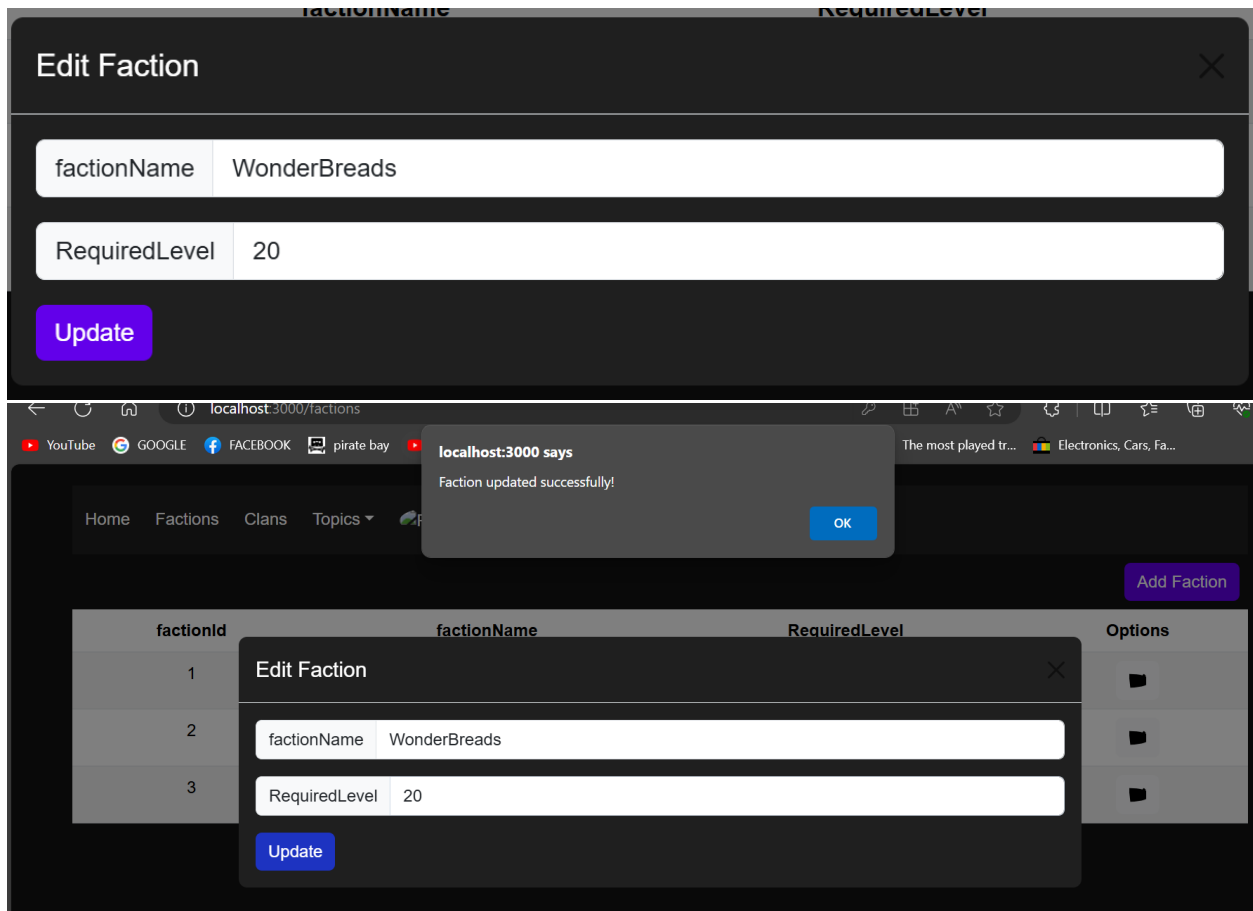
factionName RequiredLevel

Edit Faction

factionName WonderBreads

RequiredLevel 20

Update

localhost:3000/factions

YouTube GOOGLE FACEBOOK pirate bay The most played tr... Electronics, Cars, Fa...

localhost:3000 says

Faction updated successfully!

OK

Home Factions Clans Topics

Add Faction

| factionId | factionName | RequiredLevel | Options |
|---|---|---|---|
| 1 | | | |
| 2 | | | |
| 3 | | | |

Edit Faction

factionName WonderBreads

RequiredLevel 20

Update